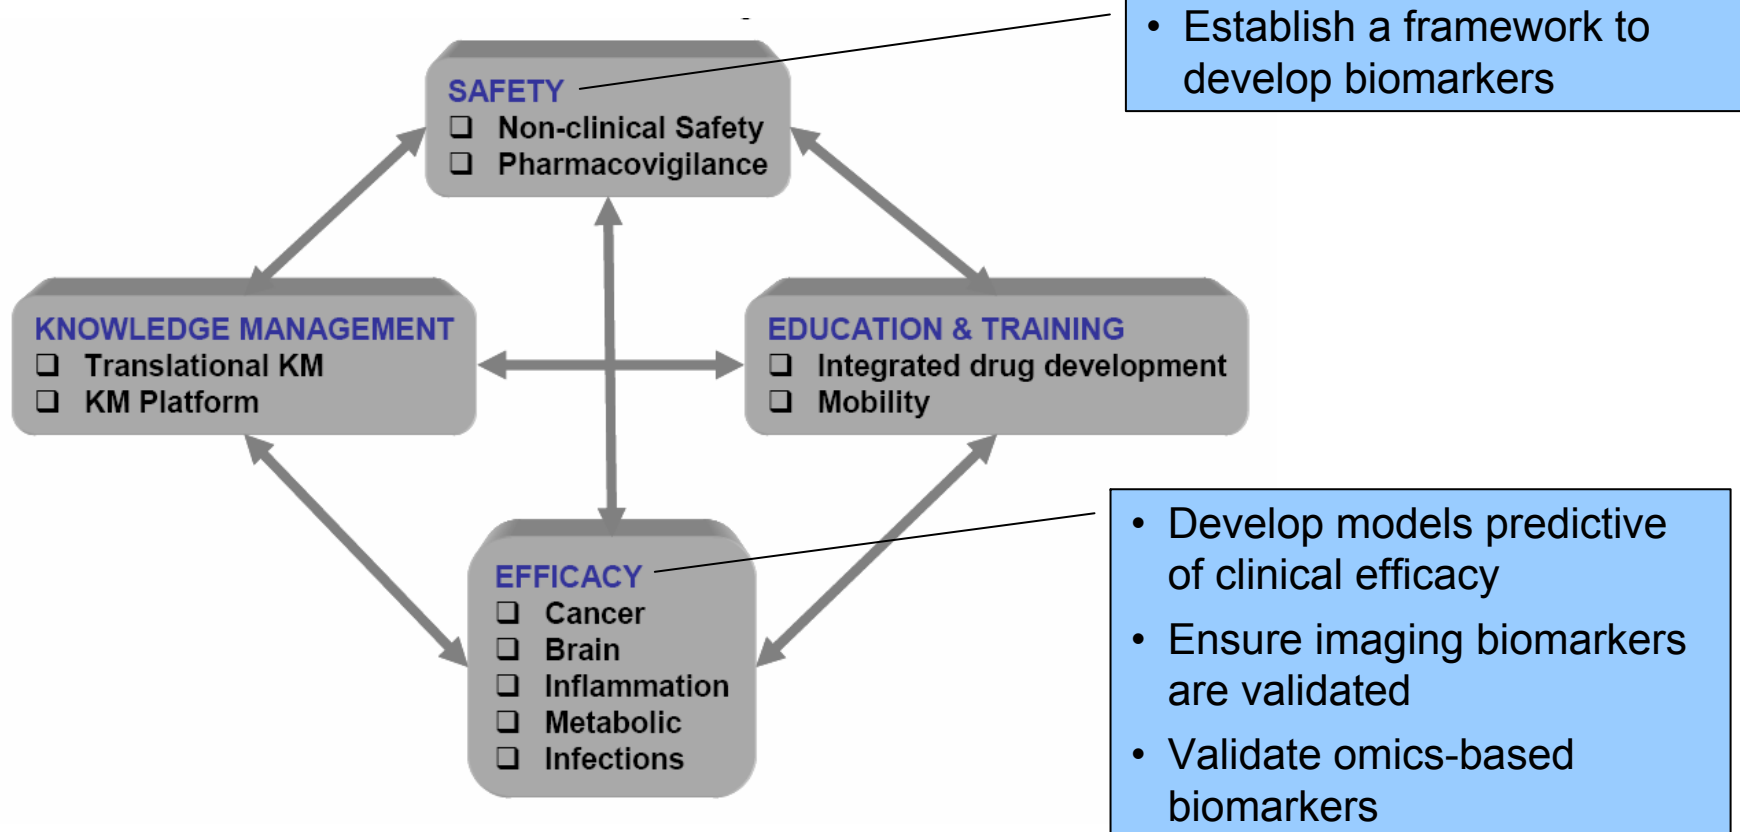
SAFETY
❑ Non-clinical Safety
❑ Pharmacovigilance

• Establish a framework to develop biomarkers

KNOWLEDGE MANAGEMENT
❑ Translational KM
❑ KM Platform

EDUCATION & TRAINING
❑ Integrated drug development
❑ Mobility

EFFICACY
❑ Cancer
❑ Brain
❑ Inflammation
❑ Metabolic
❑ Infections

• Develop models predictive of clinical efficacy
• Ensure imaging biomarkers are validated
• Validate omics-based biomarkers